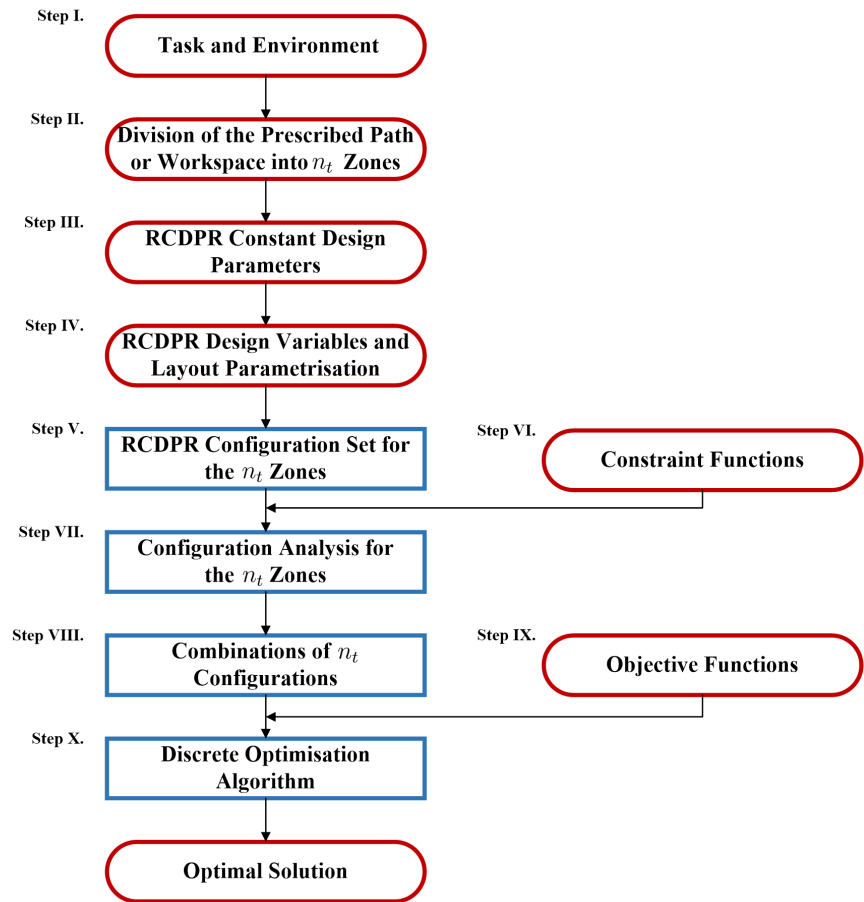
Step I.
Task and Environment

Step II.
Division of the Prescribed Path or Workspace into $n_t$ Zones

Step III.
RCDPR Constant Design Parameters

Step IV.
RCDPR Design Variables and Layout Parametrisation

Step V.
RCDPR Configuration Set for the $n_t$ Zones

Step VI.
Constraint Functions

Step VII.
Configuration Analysis for the $n_t$ Zones

Step VIII.
Combinations of $n_t$ Configurations

Step IX.
Objective Functions

Step X.
Discrete Optimisation Algorithm

Optimal Solution